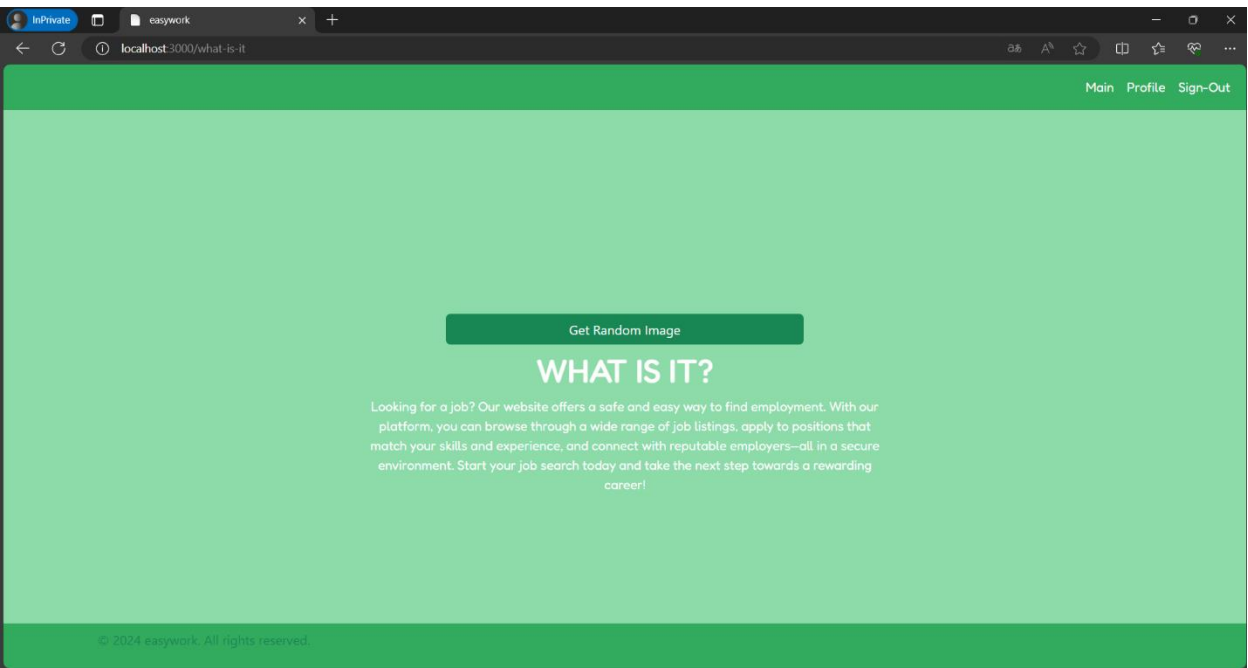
InPrivate
easywork
localhost:3000/what-is-it

Main Profile Sign-Out

Get Random Image

WHAT IS IT?

Looking for a job? Our website offers a safe and easy way to find employment. With our platform, you can browse through a wide range of job listings, apply to positions that match your skills and experience, and connect with reputable employers—all in a secure environment. Start your job search today and take the next step towards a rewarding career!

© 2024 easywork. All rights reserved.